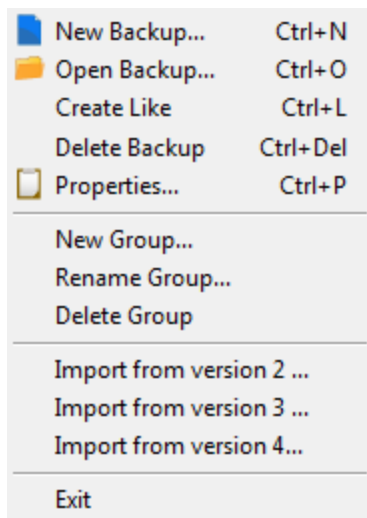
New Backup... Ctrl+N
Open Backup... Ctrl+O
Create Like Ctrl+L
Delete Backup Ctrl+Del
Properties... Ctrl+P

New Group...
Rename Group...
Delete Group

Import from version 2 ...
Import from version 3 ...
Import from version 4...

Exit